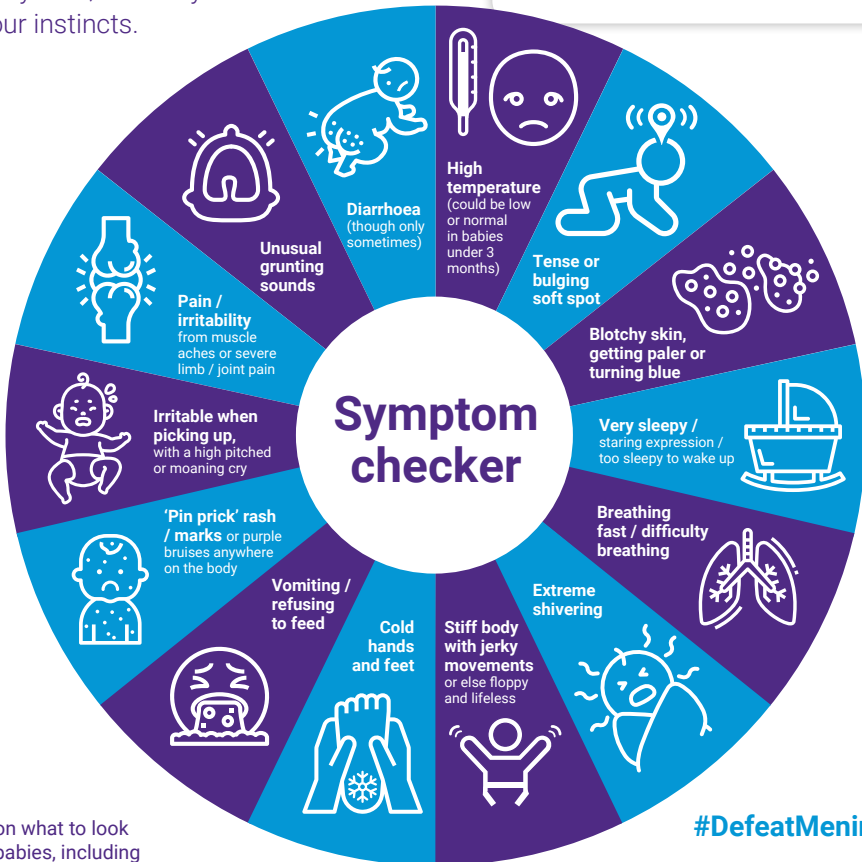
our instincts.

Symptom checker

High temperature (could be low or normal in babies under 3 months)

Tense or bulging soft spot

Blotchy skin, getting paler or turning blue

Very sleepy / staring expression / too sleepy to wake up

Breathing fast / difficulty breathing

Extreme shivering

Stiff body with jerky movements or else floppy and lifeless

Cold hands and feet

Vomiting / refusing to feed

'Pin prick' rash / marks or purple bruises anywhere on the body

Irritable when picking up, with a high pitched or moaning cry

Pain / irritability from muscle aches or severe limb / joint pain

Unusual grunting sounds

Diarrhoea (though only sometimes)

on what to look
babies, including

#DefeatMenin